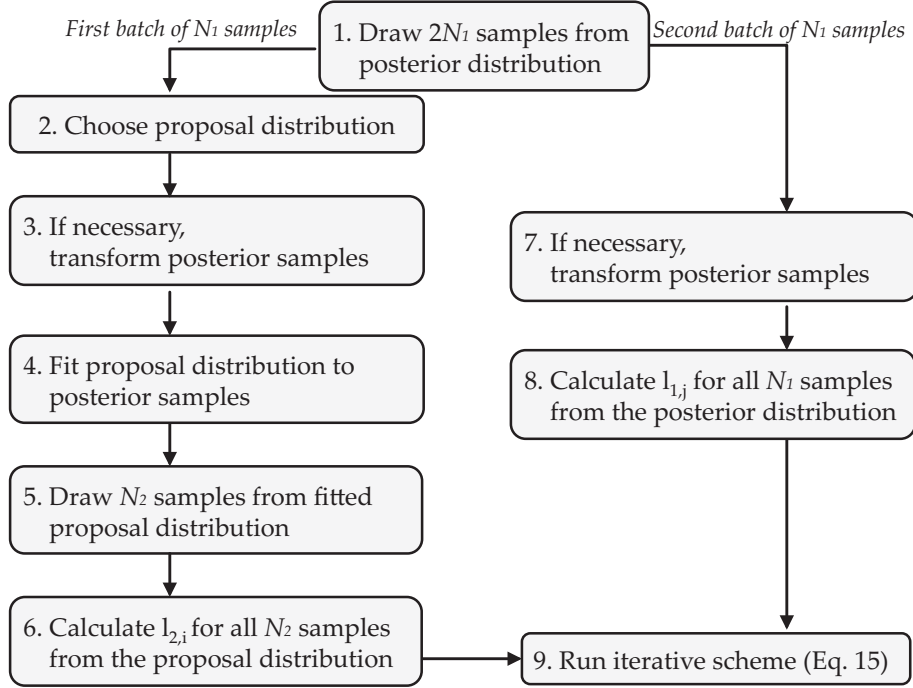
1. Draw $2N_1$ samples from posterior distribution

*First batch of $N_1$ samples*

*Second batch of $N_1$ samples*

2. Choose proposal distribution

3. If necessary, transform posterior samples

4. Fit proposal distribution to posterior samples

5. Draw $N_2$ samples from fitted proposal distribution

6. Calculate $l_{2,i}$ for all $N_2$ samples from the proposal distribution

7. If necessary, transform posterior samples

8. Calculate $l_{1,j}$ for all $N_1$ samples from the posterior distribution

9. Run iterative scheme (Eq. 15)